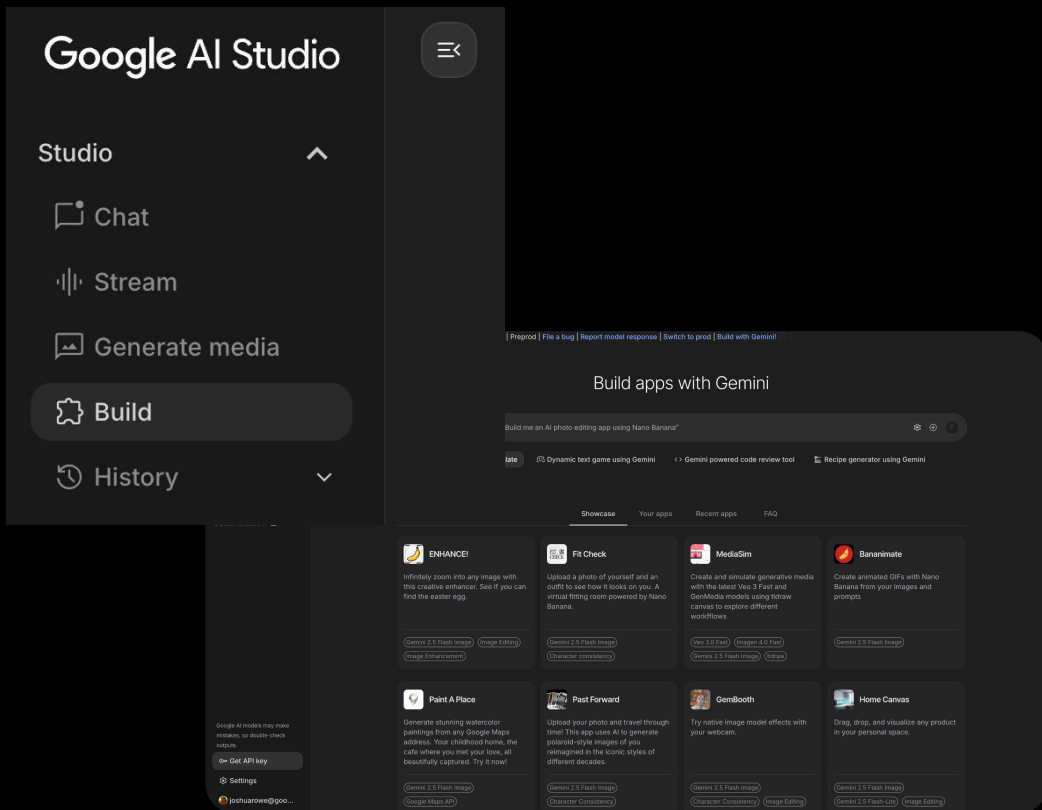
Google AI Studio

Studio

Chat

Stream

Generate media

Build

History

| Preprod | File a bug | Report model response | Switch to prod | Build with Gemini!

Build apps with Gemini

Build me an AI photo editing app using Nano Banana"

late

Dynamic text game using Gemini

Gemini powered code review tool

Recipe generator using Gemini

Showcase

Your apps

Recent apps

FAQ

ENHANCE!

Infinitely zoom into any image with this creative enhancer. See if you can find the easter egg.

Gemini 2.5 Flash Image

Image Editing

Image Enhancement

Fit Check

Upload a photo of yourself and an outfit to see how it looks on you. A virtual fitting room powered by Nano Banana.

Gemini 2.5 Flash Image

Character consistency

MediaSim

Create and simulate generative media with the latest Veo 3 Fast and GenMedia models using tldraw canvas to explore different workflows

Veo 3.0 Fast

Imagen 4.0 Fast

Gemini 2.5 Flash Image

tldraw

Bananimate

Create animated GIFs with Nano Banana from your images and prompts

Gemini 2.5 Flash Image

Paint A Place

Generate stunning watercolor paintings from any Google Maps address. Your childhood home, the cafe where you met your love, all beautifully captured. Try it now!

Gemini 2.5 Flash Image

Google Maps API

Past Forward

Upload your photo and travel through time! This app uses AI to generate polaroid-style images of you reimagined in the iconic styles of different decades.

Gemini 2.5 Flash Image

Character Consistency

GemBooth

Try native image model effects with your webcam.

Gemini 2.5 Flash Image

Character Consistency

Image Editing

Home Canvas

Drag, drop, and visualize any product in your personal space.

Gemini 2.5 Flash Image

Gemini 2.5 Flash-Lite

Image Editing

Google AI models may make mistakes, so double-check outputs.

Get API key

Settings

joshuarowe@goo...